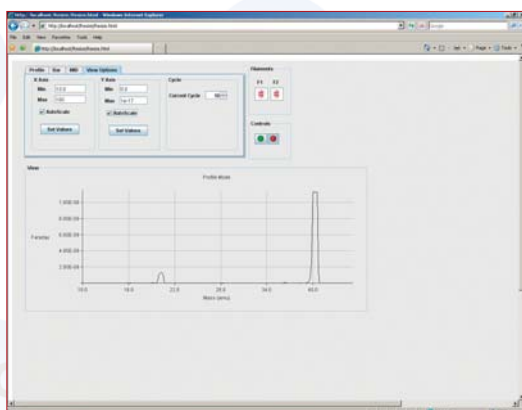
http://localhost/fnone/fnone.html - Windows Internet Explorer

http://localhost/fnone/fnone.html

File Edit View Favorites Tools Help

http://localhost/fnone/fnone.html

Profile Bar MID View Options

X Axis
Min 10.0
Max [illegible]
Autoscale
Set Values

Y Axis
Min 0.0
Max 1e-17
Autoscale
Set Values

Cycle
Current Cycle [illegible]

Filaments
F1 F2

Controls

View

Profile Mode

7.00E-08
6.00E-08
5.00E-08
4.00E-08
3.00E-08
2.00E-08

Faraday

10.0
16.0
22.0
28.0
34.0
40.0

Mass (amu)